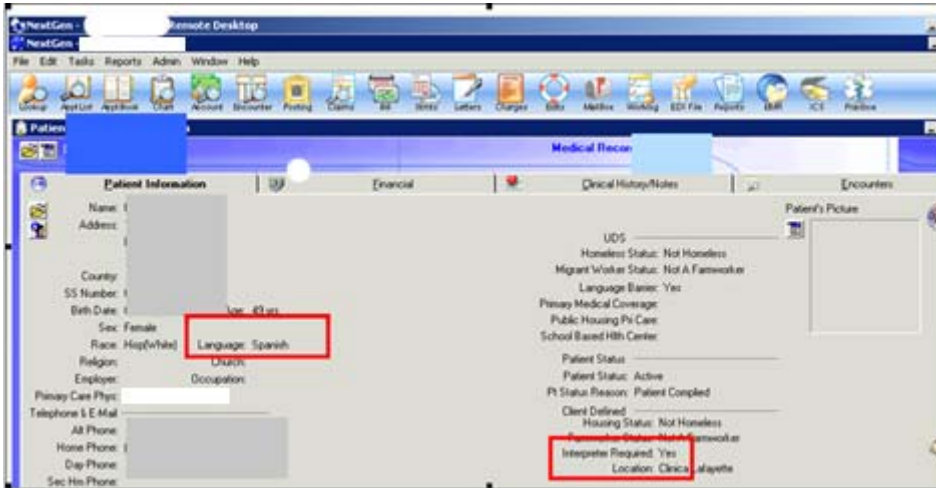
NextGen - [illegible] Remote Desktop
NextGen - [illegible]
File Edit Tasks Reports Admin Window Help
Lookup Appt List Appt Book Chart Account Encounter Posting Claims Bill Stmts Letters Charges Edits Mailbox Worklog EDI File Reports EMR ICS Practice
Patien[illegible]
Medical Recor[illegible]
Patient Information
Financial
Clinical History/Notes
Encounters
Name:
Address:
County:
SS Number:
Birth Date:
Age: 49 yrs
Sex: Female
Race: Hisp(white)
Language: Spanish
Religion:
Church:
Employer:
Occupation:
Primary Care Phys:
Telephone & E-Mail
Alt Phone:
Home Phone:
Day Phone:
Sec Hm Phone:
Patient's Picture
UDS
Homeless Status: Not Homeless
Migrant Worker Status: Not A Farmworker
Language Barrier: Yes
Primary Medical Coverage:
Public Housing Pri Care:
School Based Hlth Center:
Patient Status
Patient Status: Active
Pt Status Reason: Patient Complied
Client Defined
Housing Status: Not Homeless
Farmworker Status: Not A Farmworker
Interpreter Required: Yes
Location: Clinica Lafayette